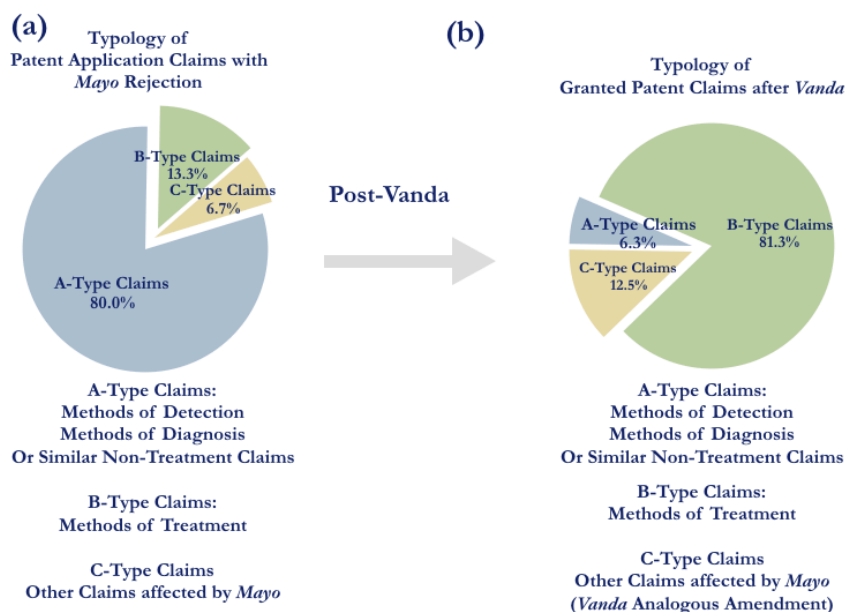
(a)

Typology of Patent Application Claims with *Mayo* Rejection

B-Type Claims 13.3%

C-Type Claims 6.7%

A-Type Claims 80.0%

A-Type Claims:
Methods of Detection
Methods of Diagnosis
Or Similar Non-Treatment Claims

B-Type Claims:
Methods of Treatment

C-Type Claims
Other Claims affected by *Mayo*

Post-Vanda

(b)

Typology of Granted Patent Claims after *Vanda*

A-Type Claims 6.3%

B-Type Claims 81.3%

C-Type Claims 12.5%

A-Type Claims:
Methods of Detection
Methods of Diagnosis
Or Similar Non-Treatment Claims

B-Type Claims:
Methods of Treatment

C-Type Claims
Other Claims affected by *Mayo*
(*Vanda* Analogous Amendment)